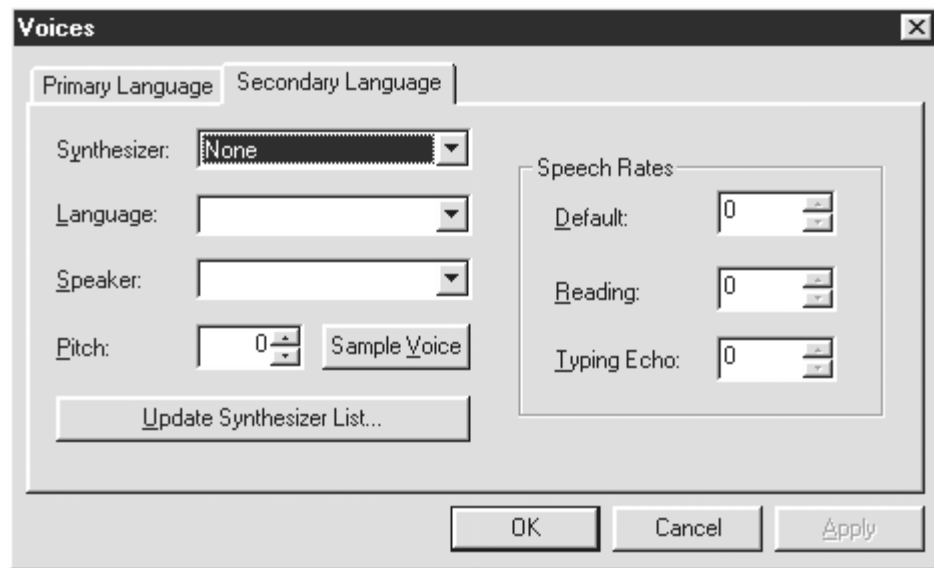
Voices

Primary Language

Secondary Language

Synthesizer: None

Language:

Speaker:

Pitch: 0

Sample Voice

Update Synthesizer List...

Speech Rates

Default: 0

Reading: 0

Typing Echo: 0

OK

Cancel

Apply